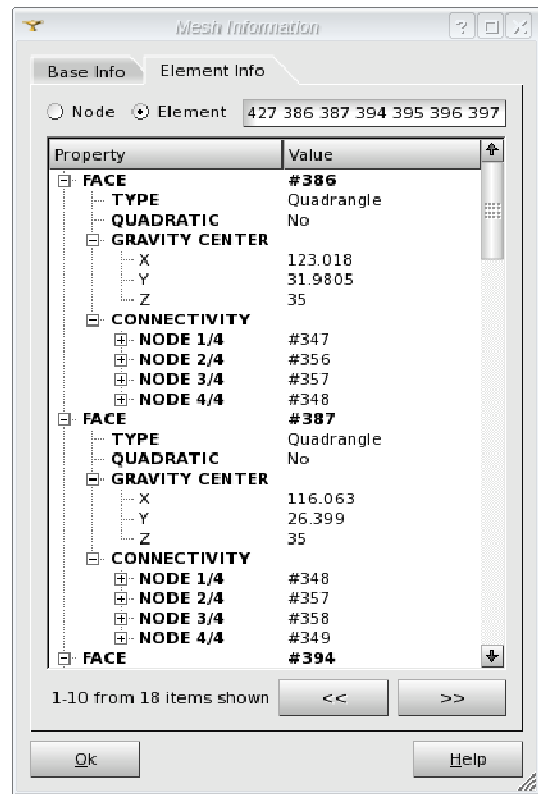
Mesh Information

Base Info | Element Info

Node | Element | 427 386 387 394 395 396 397

| Property | Value |
|---|---|
| FACE | #386 |
| TYPE | Quadrangle |
| QUADRATIC | No |
| GRAVITY CENTER | |
| X | 123.018 |
| Y | 31.9805 |
| Z | 35 |
| CONNECTIVITY | |
| NODE 1/4 | #347 |
| NODE 2/4 | #356 |
| NODE 3/4 | #357 |
| NODE 4/4 | #348 |
| FACE | #387 |
| TYPE | Quadrangle |
| QUADRATIC | No |
| GRAVITY CENTER | |
| X | 116.063 |
| Y | 26.399 |
| Z | 35 |
| CONNECTIVITY | |
| NODE 1/4 | #348 |
| NODE 2/4 | #357 |
| NODE 3/4 | #358 |
| NODE 4/4 | #349 |
| FACE | #394 |

1-10 from 18 items shown | << | >>

Ok | Help